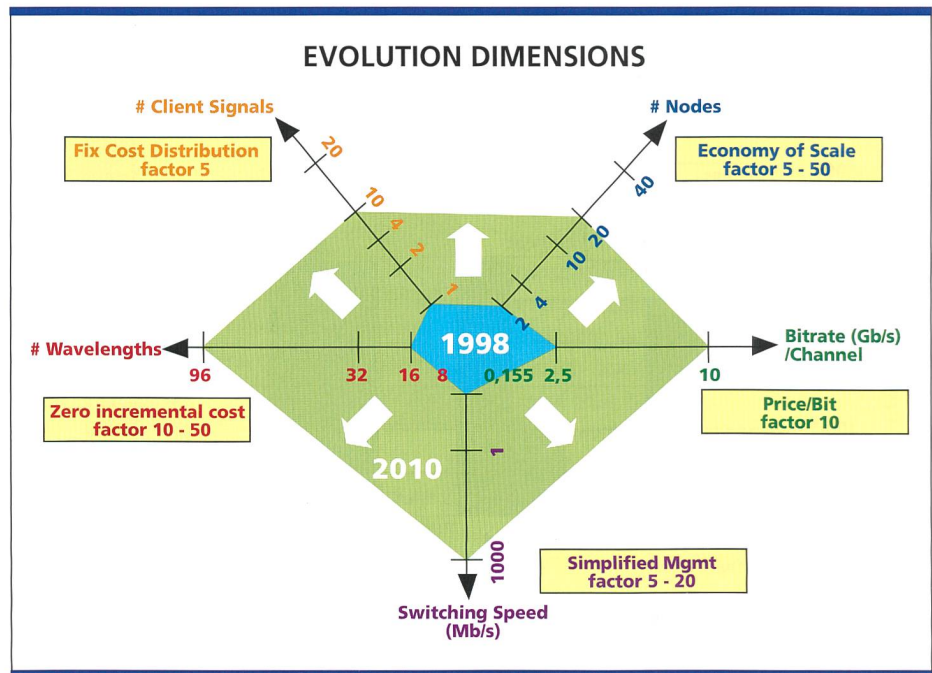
EVOLUTION DIMENSIONS

# Client Signals

Fix Cost Distribution
factor 5

20
10
4
2
1

# Nodes

Economy of Scale
factor 5 - 50

40
20
10
4
2

# Wavelengths

1998

Bitrate (Gb/s)
/Channel

96
32
16
8
0,155
2,5
10

Zero incremental cost
factor 10 - 50

Price/Bit
factor 10

1

2010

1000

Simplified Mgmt
factor 5 - 20

Switching Speed
(Mb/s)